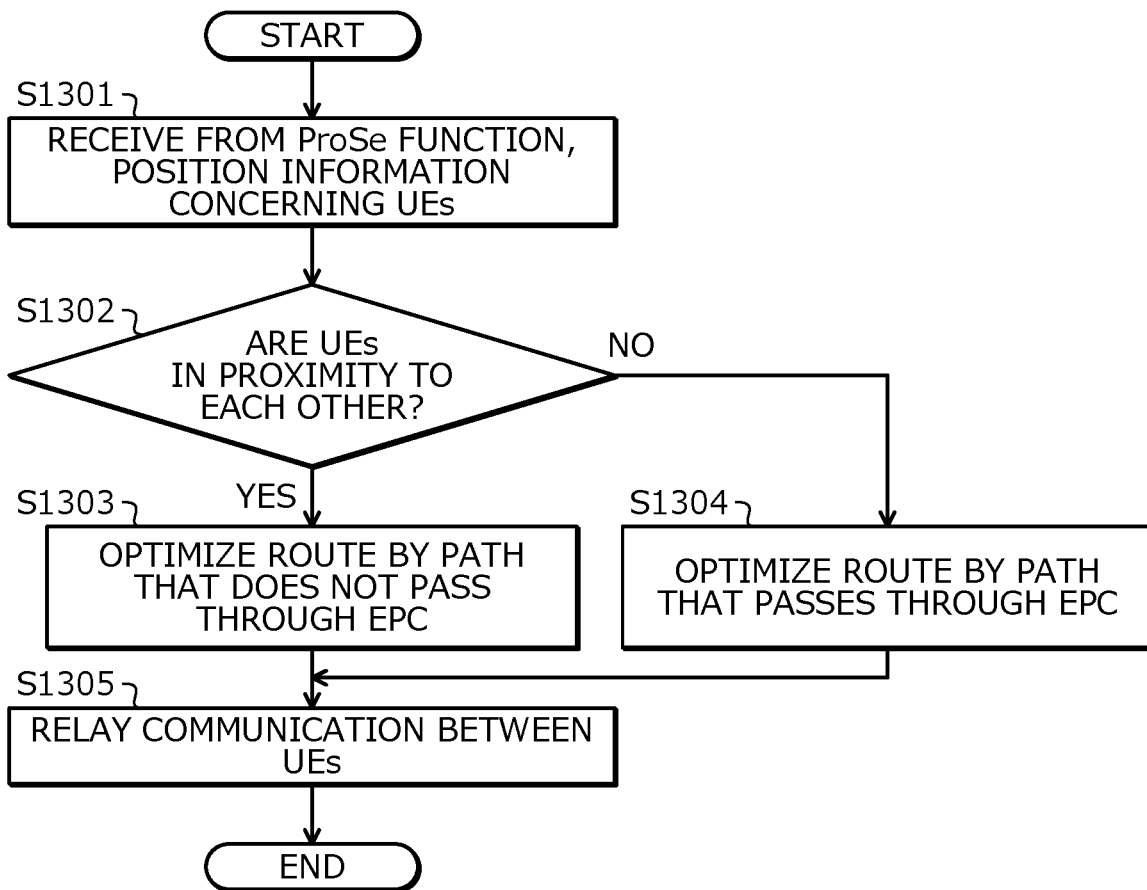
START

S1301

RECEIVE FROM ProSe FUNCTION, POSITION INFORMATION CONCERNING UEs

S1302

ARE UEs IN PROXIMITY TO EACH OTHER?

NO

YES

S1303

OPTIMIZE ROUTE BY PATH THAT DOES NOT PASS THROUGH EPC

S1304

OPTIMIZE ROUTE BY PATH THAT PASSES THROUGH EPC

S1305

RELAY COMMUNICATION BETWEEN UEs

END